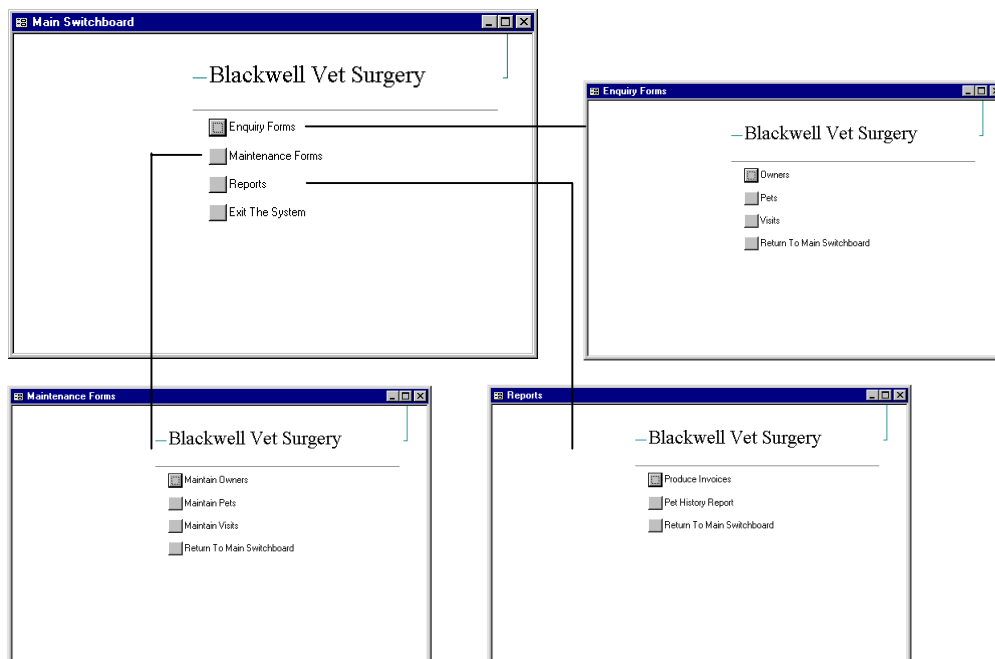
Main Switchboard

Blackwell Vet Surgery

Enquiry Forms
Maintenance Forms
Reports
Exit The System

Enquiry Forms

Blackwell Vet Surgery

Owners
Pets
Visits
Return To Main Switchboard

Maintenance Forms

Blackwell Vet Surgery

Maintain Owners
Maintain Pets
Maintain Visits
Return To Main Switchboard

Reports

Blackwell Vet Surgery

Produce Invoices
Pet History Report
Return To Main Switchboard